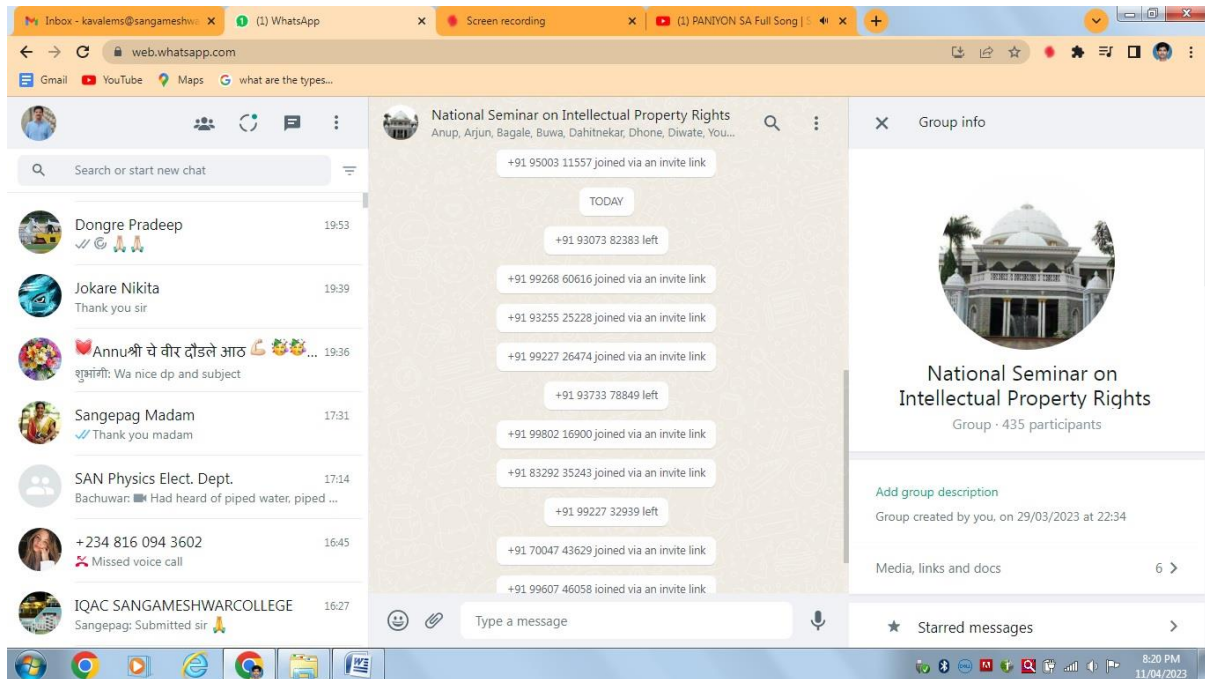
Inbox - kavalems@sangameshwa ×
(1) WhatsApp ×
Screen recording ×
(1) PANIYON SA Full Song | S ×
web.whatsapp.com
Gmail YouTube Maps what are the types...

Search or start new chat

Dongre Pradeep 19:53

Jokare Nikita 19:39
Thank you sir

Annuश्री चे वीर दौडले आठ ... 19:36
शुभांगी: Wa nice dp and subject

Sangepag Madam 17:31
Thank you madam

SAN Physics Elect. Dept. 17:14
Bachuwar: Had heard of piped water, piped ...

+234 816 094 3602 16:45
Missed voice call

IQAC SANGAMESHWARCOLLEGE 16:27
Sangepag: Submitted sir

National Seminar on Intellectual Property Rights
Anup, Arjun, Bagale, Buwa, Dahitnekar, Dhone, Diwate, You...

+91 95003 11557 joined via an invite link
TODAY
+91 93073 82383 left
+91 99268 60616 joined via an invite link
+91 93255 25228 joined via an invite link
+91 99227 26474 joined via an invite link
+91 93733 78849 left
+91 99802 16900 joined via an invite link
+91 83292 35243 joined via an invite link
+91 99227 32939 left
+91 70047 43629 joined via an invite link
+91 99607 46058 joined via an invite link

Type a message

Group info

National Seminar on Intellectual Property Rights
Group · 435 participants

Add group description
Group created by you, on 29/03/2023 at 22:34

Media, links and docs 6 >

Starred messages >

8:20 PM
11/04/2023